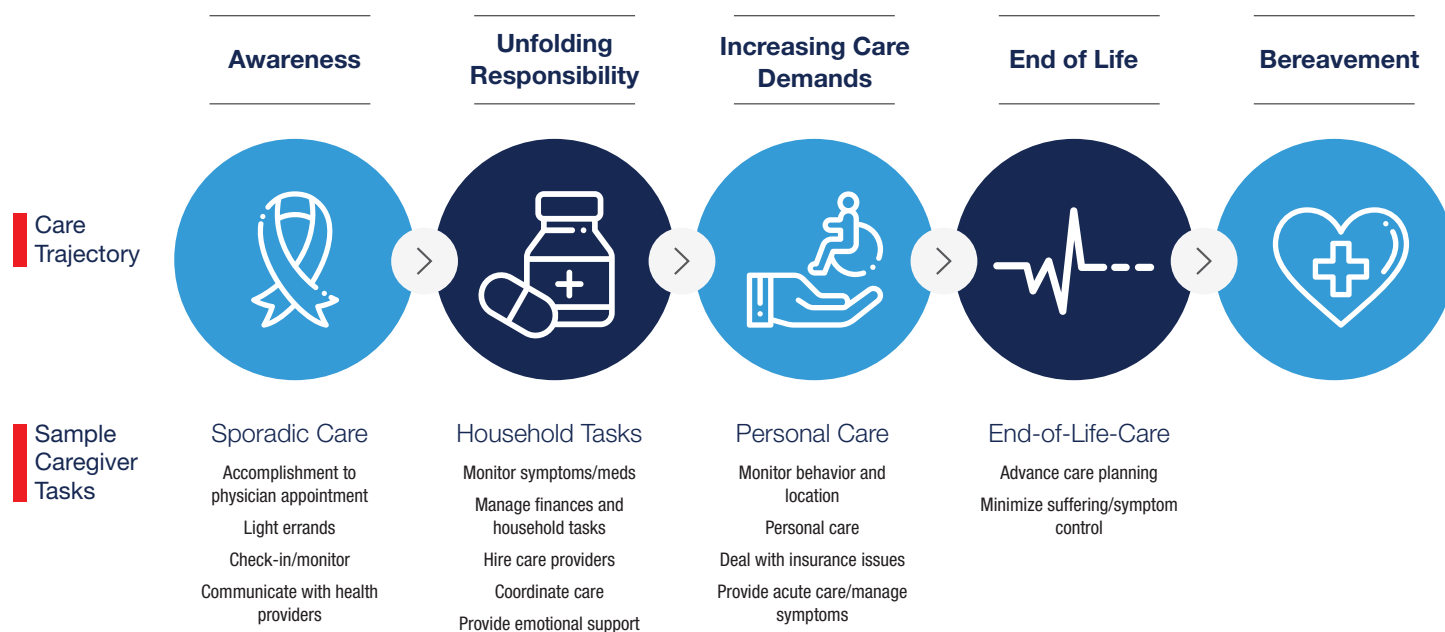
Awareness

Unfolding Responsibility

Increasing Care Demands

End of Life

Bereavement

Care Trajectory

Sample Caregiver Tasks

Sporadic Care

Accomplishment to physician appointment

Light errands

Check-in/monitor

Communicate with health providers

Household Tasks

Monitor symptoms/meds

Manage finances and household tasks

Hire care providers

Coordinate care

Provide emotional support

Personal Care

Monitor behavior and location

Personal care

Deal with insurance issues

Provide acute care/manage symptoms

End-of-Life-Care

Advance care planning

Minimize suffering/symptom control